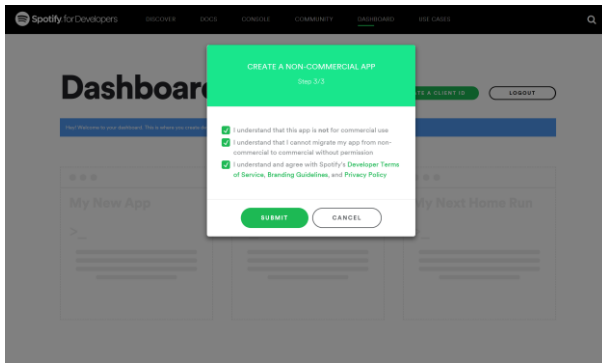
Spotify for Developers DISCOVER DOCS CONSOLE COMMUNITY DASHBOARD USE CASES

Dashboard

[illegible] A CLIENT ID

LOGOUT

Hey! Welcome to your dashboard. This is where you create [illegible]

My New App

>_

My Next Home Run

CREATE A NON-COMMERCIAL APP

Step 3/3

I understand that this app is not for commercial use

I understand that I cannot migrate my app from non-commercial to commercial without permission

I understand and agree with Spotify's Developer Terms of Service, Branding Guidelines, and Privacy Policy

SUBMIT

CANCEL